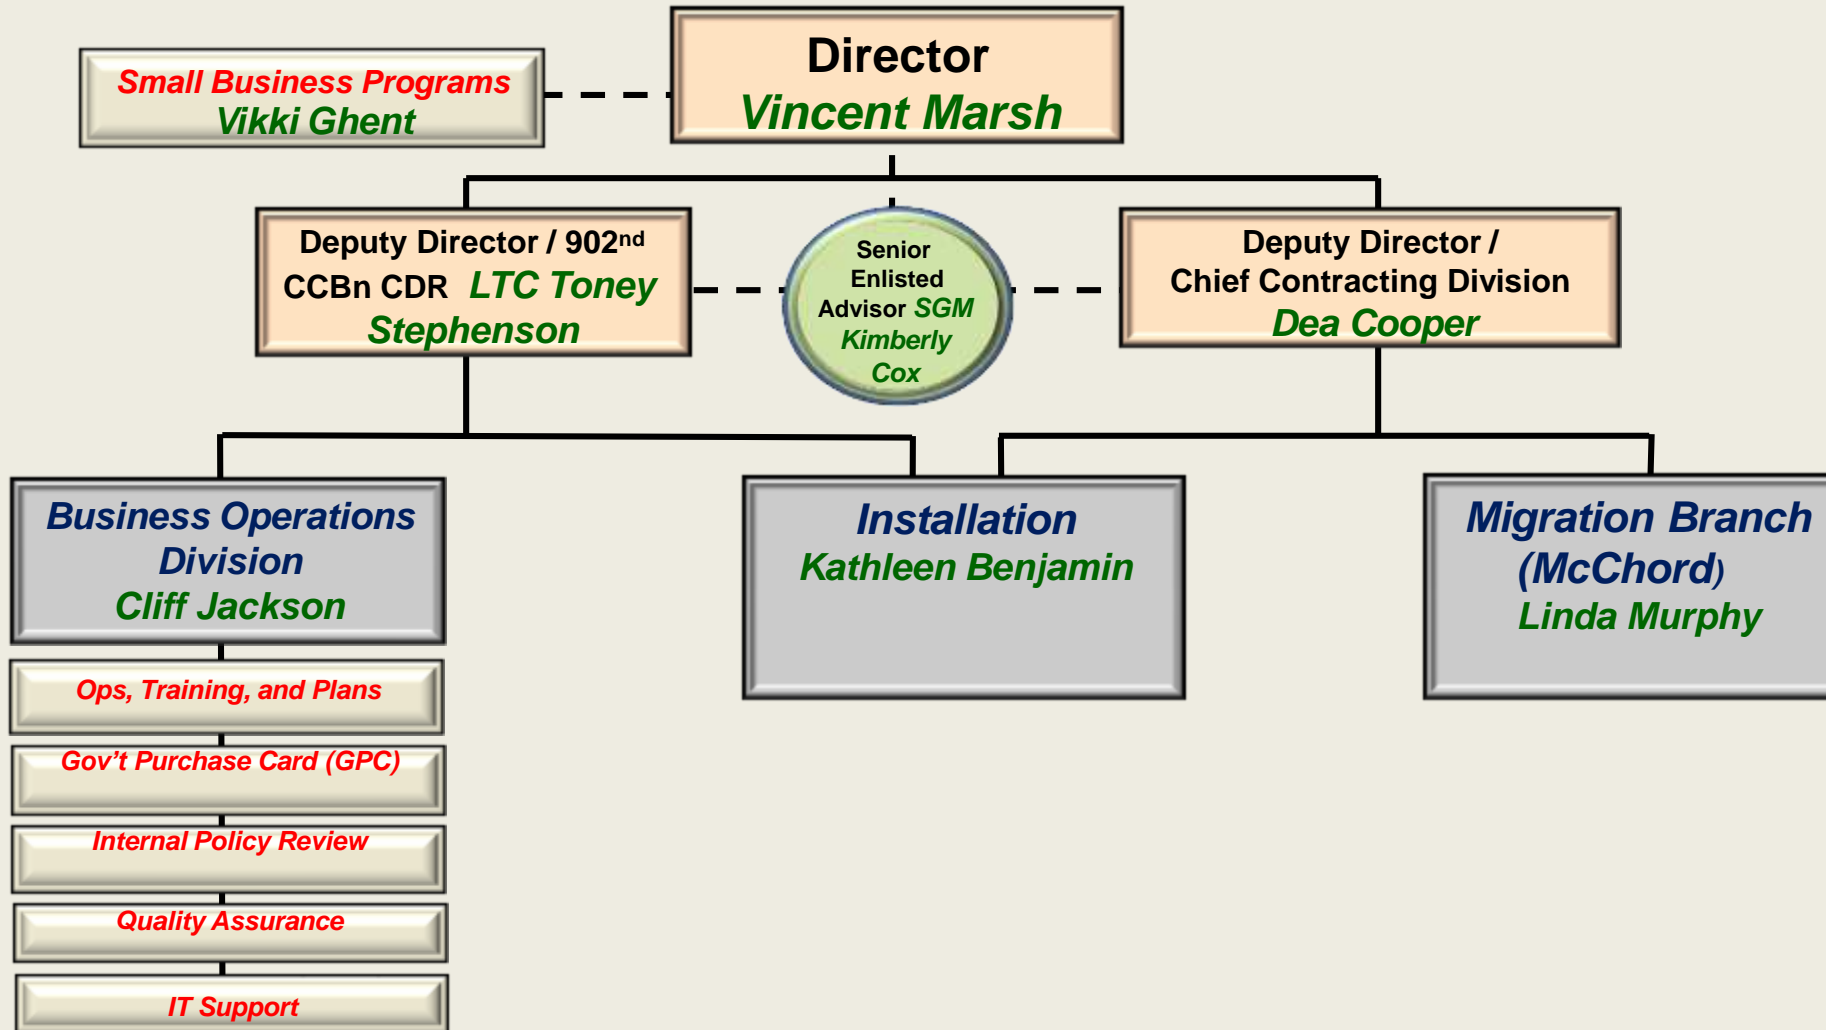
Small Business Programs
Vikki Ghent

Director
Vincent Marsh

Deputy Director / 902$^{nd}$ CCBn CDR LTC Toney Stephenson

Senior Enlisted Advisor SGM Kimberly Cox

Deputy Director / Chief Contracting Division
Dea Cooper

Business Operations Division
Cliff Jackson

Ops, Training, and Plans

Gov't Purchase Card (GPC)

Internal Policy Review

Quality Assurance

IT Support

Installation
Kathleen Benjamin

Migration Branch (McChord)
Linda Murphy